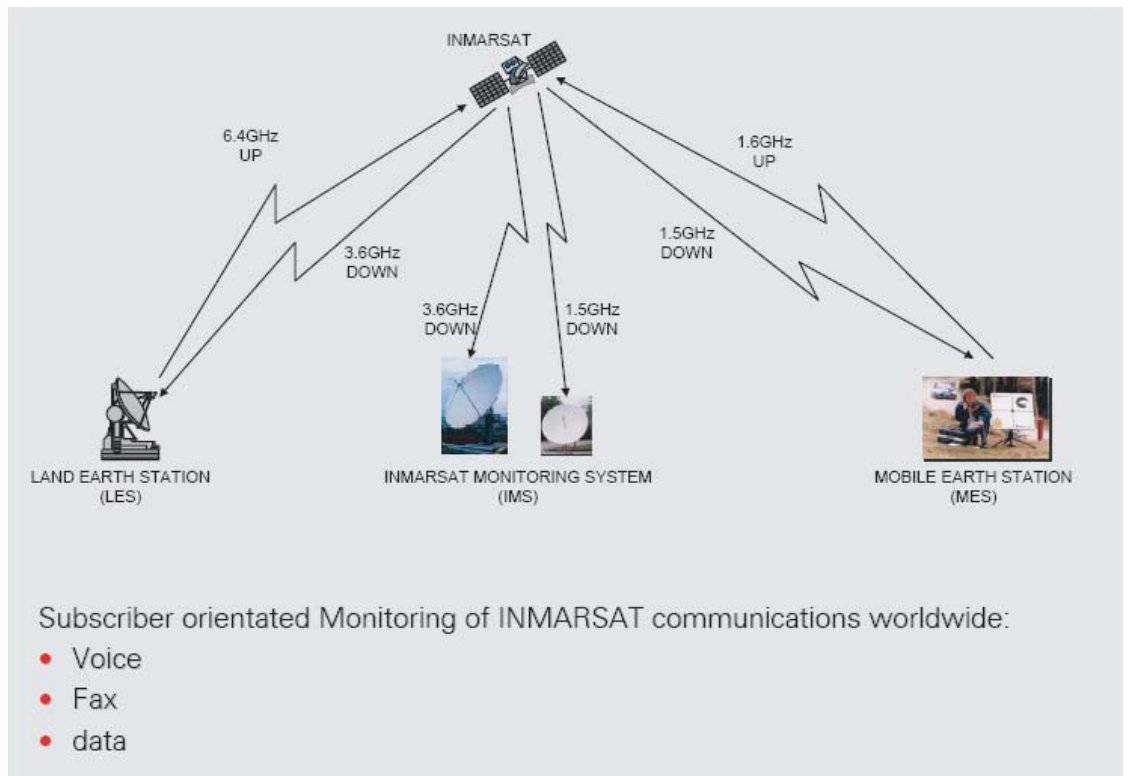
INMARSAT

6.4GHz
UP

3.6GHz
DOWN

3.6GHz
DOWN

1.5GHz
DOWN

1.5GHz
DOWN

1.6GHz
UP

LAND EARTH STATION
(LES)

INMARSAT MONITORING SYSTEM
(IMS)

MOBILE EARTH STATION
(MES)

Subscriber orientated Monitoring of INMARSAT communications worldwide:
• Voice
• Fax
• data